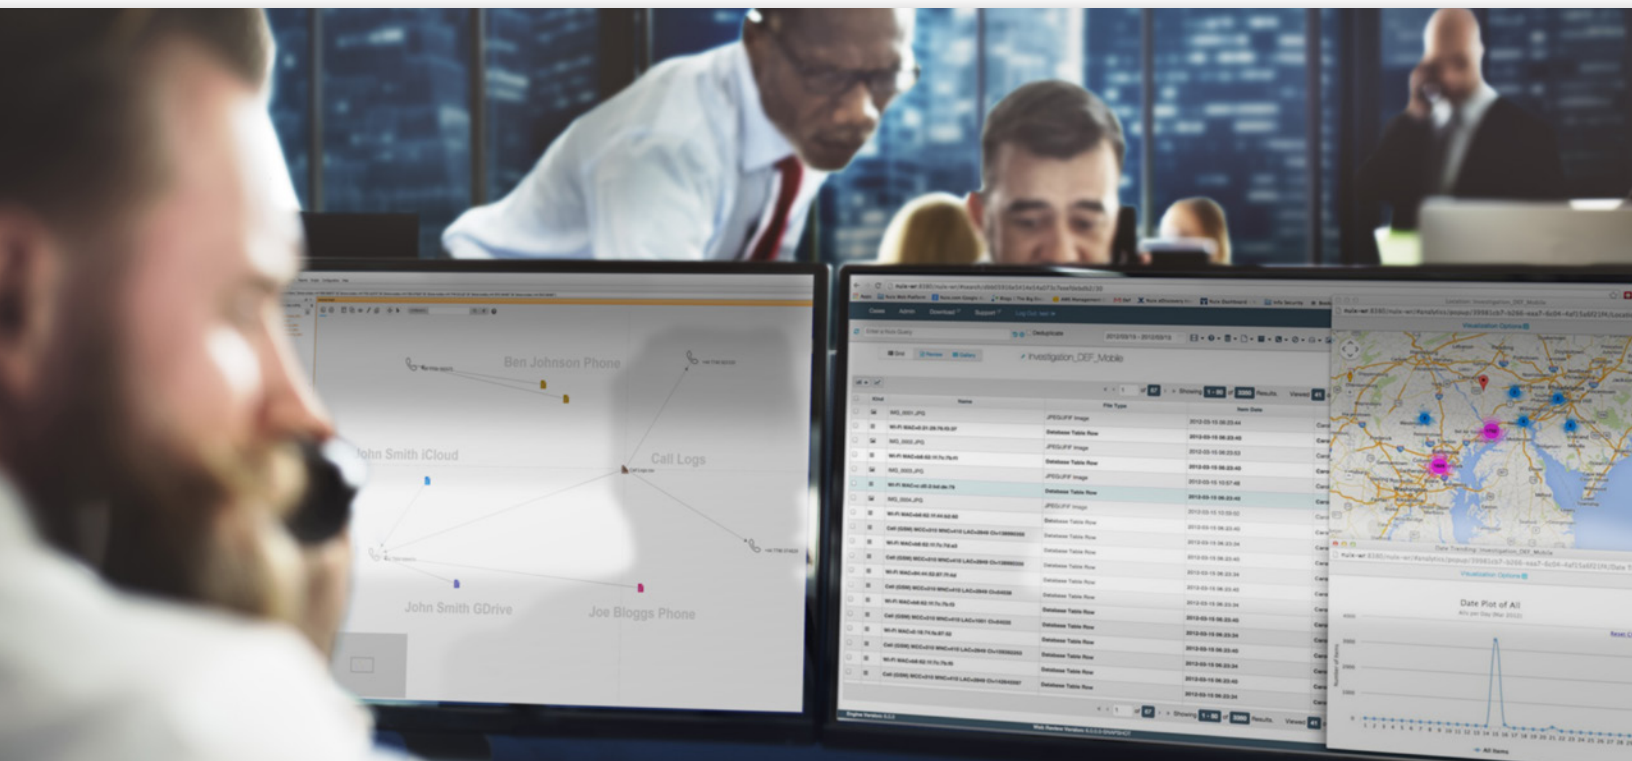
Ben Johnson Phone

John Smith iCloud

Call Logs

John Smith GDrive

Joe Bloggs Phone

Investigation_DEF_Mobile

Name

File Type

Item Date

IMG_0001.JPG

JPEG/JFIF Image

Database Table Row

IMG_0002.JPG

IMG_0003.JPG

IMG_0004.JPG

Showing

Results

Viewed

Visualization Options

Date Plot of All

All Items